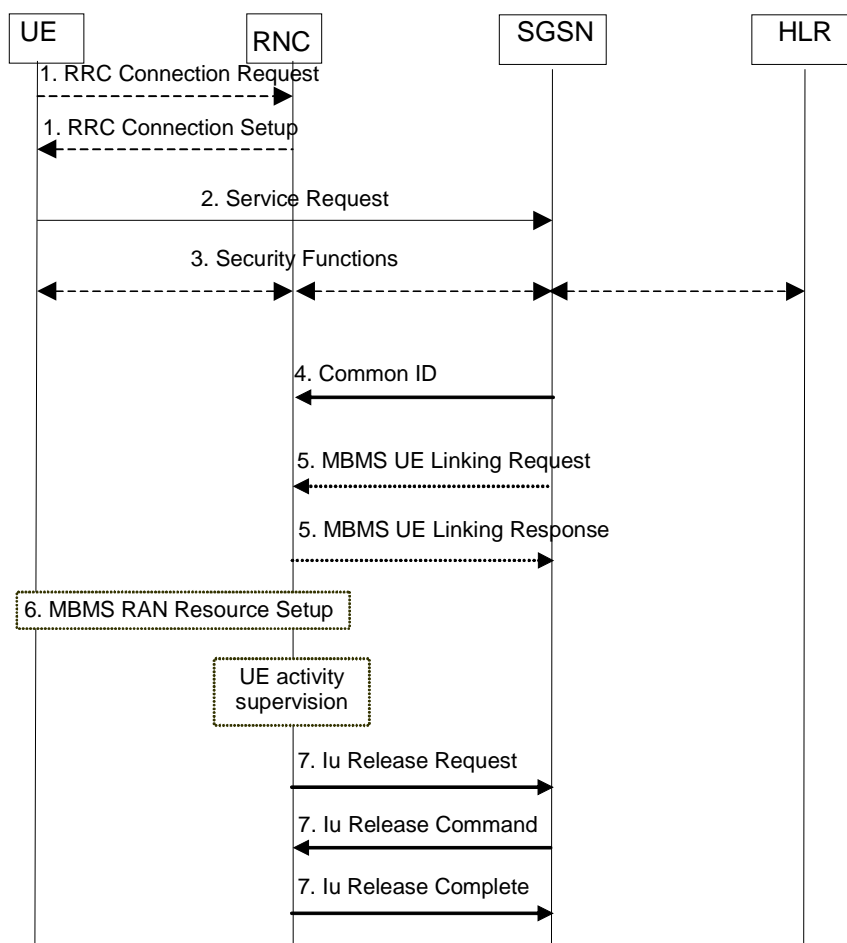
UE
RNC
SGSN
HLR

1. RRC Connection Request
1. RRC Connection Setup
2. Service Request
3. Security Functions
4. Common ID
5. MBMS UE Linking Request
5. MBMS UE Linking Response
6. MBMS RAN Resource Setup
UE activity supervision
7. Iu Release Request
7. Iu Release Command
7. Iu Release Complete